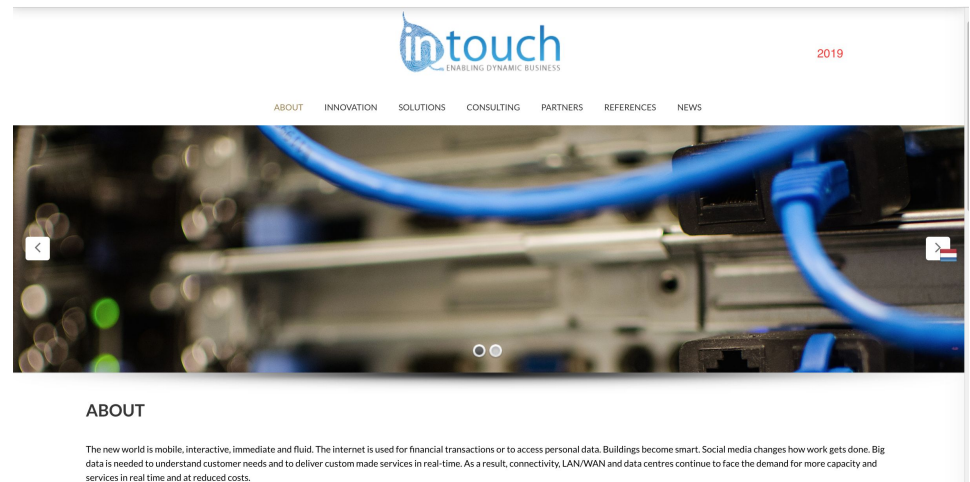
intouch
ENABLING DYNAMIC BUSINESS

2019

ABOUT INNOVATION SOLUTIONS CONSULTING PARTNERS REFERENCES NEWS

ABOUT

The new world is mobile, interactive, immediate and fluid. The internet is used for financial transactions or to access personal data. Buildings become smart. Social media changes how work gets done. Big data is needed to understand customer needs and to deliver custom made services in real-time. As a result, connectivity, LAN/WAN and data centres continue to face the demand for more capacity and services in real time and at reduced costs.